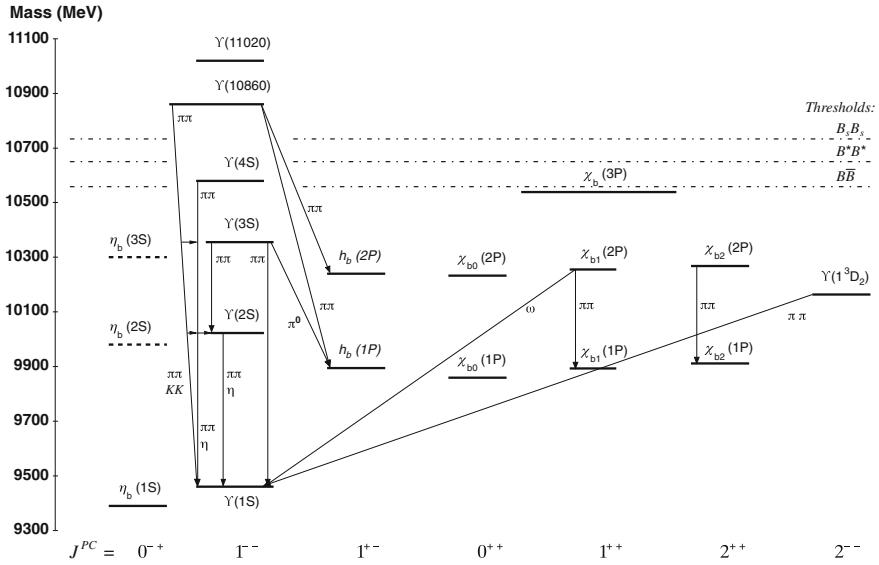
Mass (MeV)

11100
10900
10700
10500
10300
10100
9900
9700
9500
9300

$\Upsilon(11020)$

$\Upsilon(10860)$

Thresholds:
$B_sB_s$
$B^*B^*$
$B\overline{B}$

$\pi\pi$

$\Upsilon(4S)$

$\pi\pi$

$\chi_b(3P)$

$\pi\pi$

$\eta_b(3S)$

$\Upsilon(3S)$

$\pi\pi$ $\pi\pi$

$h_b(2P)$

$\chi_{b0}(2P)$

$\chi_{b1}(2P)$

$\chi_{b2}(2P)$

$\Upsilon(1^3D_2)$

$\pi\pi$

$\Upsilon(2S)$

$\eta_b(2S)$

$\pi^0$

$\omega$

$\pi\pi$

$\pi\pi$

$\pi\ \pi$

$h_b(1P)$

$\chi_{b0}(1P)$

$\chi_{b1}(1P)$

$\chi_{b2}(1P)$

$\pi\pi$
$KK$

$\pi\pi$
$\eta$

$\pi\pi$
$\eta$

$\eta_b(1S)$

$\Upsilon(1S)$

$J^{PC}$ = $0^{-+}$ $1^{--}$ $1^{+-}$ $0^{++}$ $1^{++}$ $2^{++}$ $2^{--}$